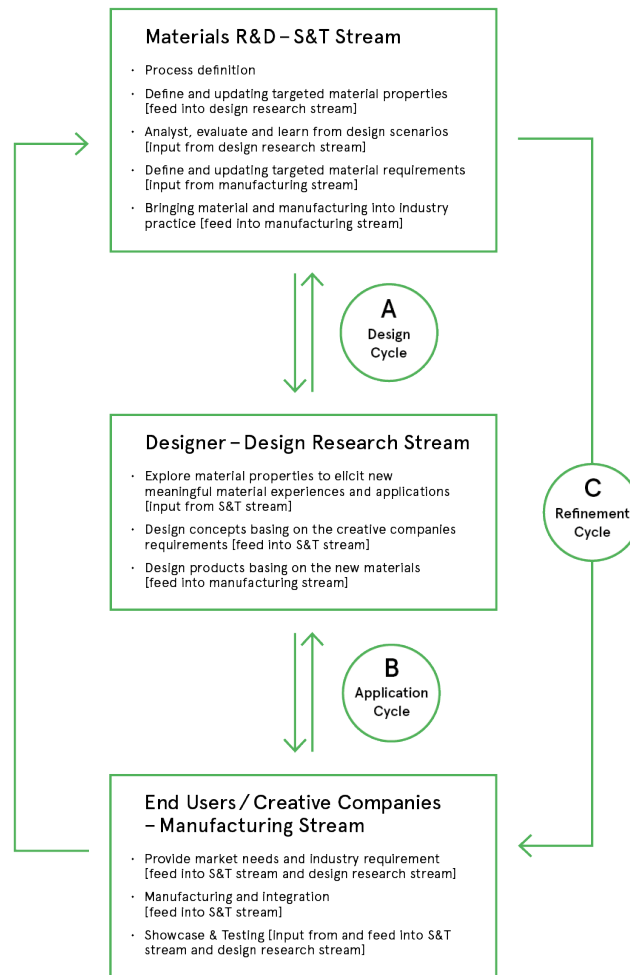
Materials R&D – S&T Stream

· Process definition
· Define and updating targeted material properties [feed into design research stream]
· Analyst, evaluate and learn from design scenarios [input from design research stream]
· Define and updating targeted material requirements [input from manufacturing stream]
· Bringing material and manufacturing into industry practice [feed into manufacturing stream]

A
Design Cycle

Designer – Design Research Stream

· Explore material properties to elicit new meaningful material experiences and applications [input from S&T stream]
· Design concepts basing on the creative companies requirements [feed into S&T stream]
· Design products basing on the new materials [feed into manufacturing stream]

C
Refinement Cycle

B
Application Cycle

End Users / Creative Companies – Manufacturing Stream

· Provide market needs and industry requirement [feed into S&T stream and design research stream]
· Manufacturing and integration [feed into S&T stream]
· Showcase & Testing [input from and feed into S&T stream and design research stream]